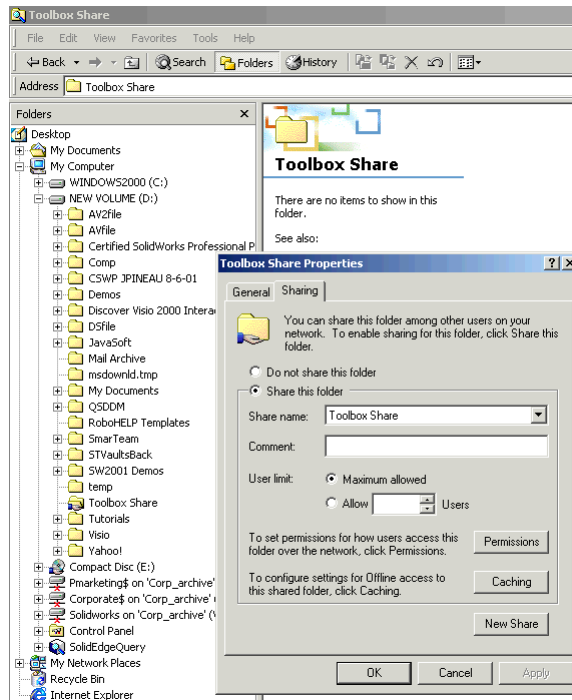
Toolbox Share

File Edit View Favorites Tools Help

Back Search Folders History

Address Toolbox Share

Folders ×

Desktop
My Documents
My Computer
WINDOWS2000 (C:)
NEW VOLUME (D:)
AV2file
AVfile
Certified SolidWorks Professional P
Comp
CSWP JPINEAU 8-6-01
Demos
Discover Visio 2000 Intera
DSfile
JavaSoft
Mail Archive
msdownld.tmp
My Documents
QSDDM
RoboHELP Templates
SmarTeam
STVaultsBack
SW2001 Demos
temp
Toolbox Share
Tutorials
Visio
Yahoo!
Compact Disc (E:)
Pmarketing$ on 'Corp_archive'
Corporate$ on 'Corp_archive'
Solidworks on 'Corp_archive' (V
Control Panel
SolidEdgeQuery
My Network Places
Recycle Bin
Internet Explorer

Toolbox Share

There are no items to show in this folder.

See also:

Toolbox Share Properties ? ×

General Sharing

You can share this folder among other users on your network. To enable sharing for this folder, click Share this folder.

Do not share this folder
Share this folder

Share name: Toolbox Share

Comment:

User limit: Maximum allowed
Allow Users

To set permissions for how users access this folder over the network, click Permissions. Permissions

To configure settings for Offline access to this shared folder, click Caching. Caching

New Share

OK Cancel Apply